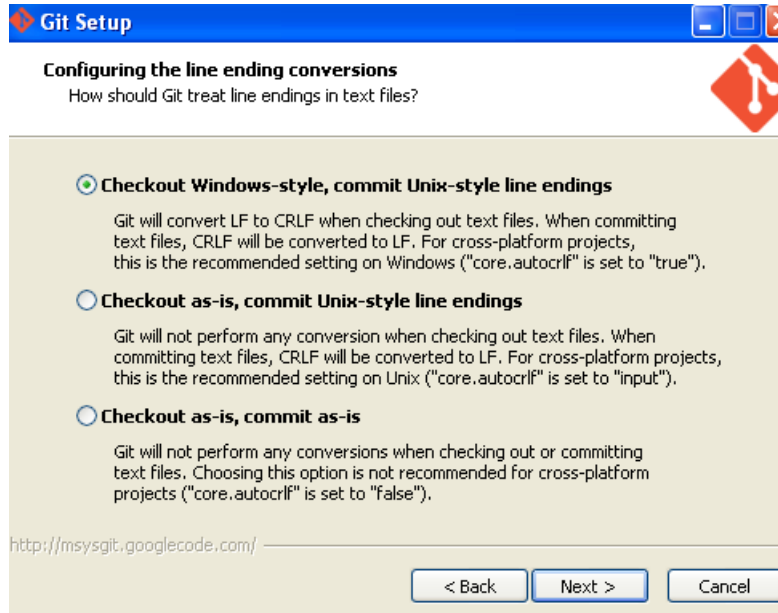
Git Setup

Configuring the line ending conversions
How should Git treat line endings in text files?

Checkout Windows-style, commit Unix-style line endings

Git will convert LF to CRLF when checking out text files. When committing text files, CRLF will be converted to LF. For cross-platform projects, this is the recommended setting on Windows ("core.autocrlf" is set to "true").

Checkout as-is, commit Unix-style line endings

Git will not perform any conversion when checking out text files. When committing text files, CRLF will be converted to LF. For cross-platform projects, this is the recommended setting on Unix ("core.autocrlf" is set to "input").

Checkout as-is, commit as-is

Git will not perform any conversions when checking out or committing text files. Choosing this option is not recommended for cross-platform projects ("core.autocrlf" is set to "false").

http://msysgit.googlecode.com/

< Back
Next >
Cancel